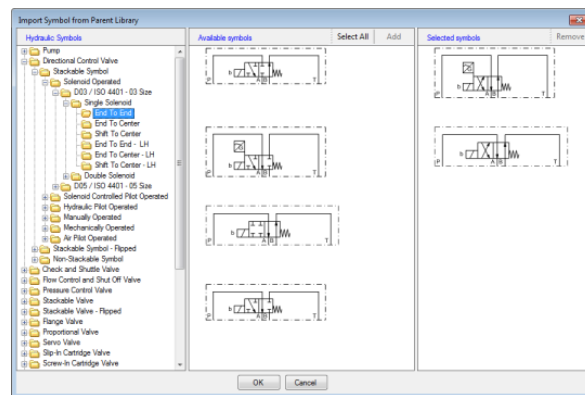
Import Symbol from Parent Library

Hydraulic Symbols

Pump
Directional Control Valve
Stackable Symbol
Solenoid Operated
D03 / ISO 4401 - 03 Size
Single Solenoid
End To End
End To Center
Shift To Center
End To End - LH
End To Center - LH
Shift To Center - LH
Double Solenoid
D05 / ISO 4401 - 05 Size
Solenoid Controlled Pilot Operated
Hydraulic Pilot Operated
Manually Operated
Mechanically Operated
Air Pilot Operated
Stackable Symbol - Flipped
Non-Stackable Symbol
Check and Shuttle Valve
Flow Control and Shut Off Valve
Pressure Control Valve
Stackable Valve
Stackable Valve - Flipped
Flange Valve
Proportional Valve
Servo Valve
Slip-In Cartridge Valve
Screw-In Cartridge Valve

Available symbols

Select All

Add

b A B P T

b A B P T

b A B P T

b A B P T

Selected symbols

Remove

b A B P T

b P T

OK

Cancel